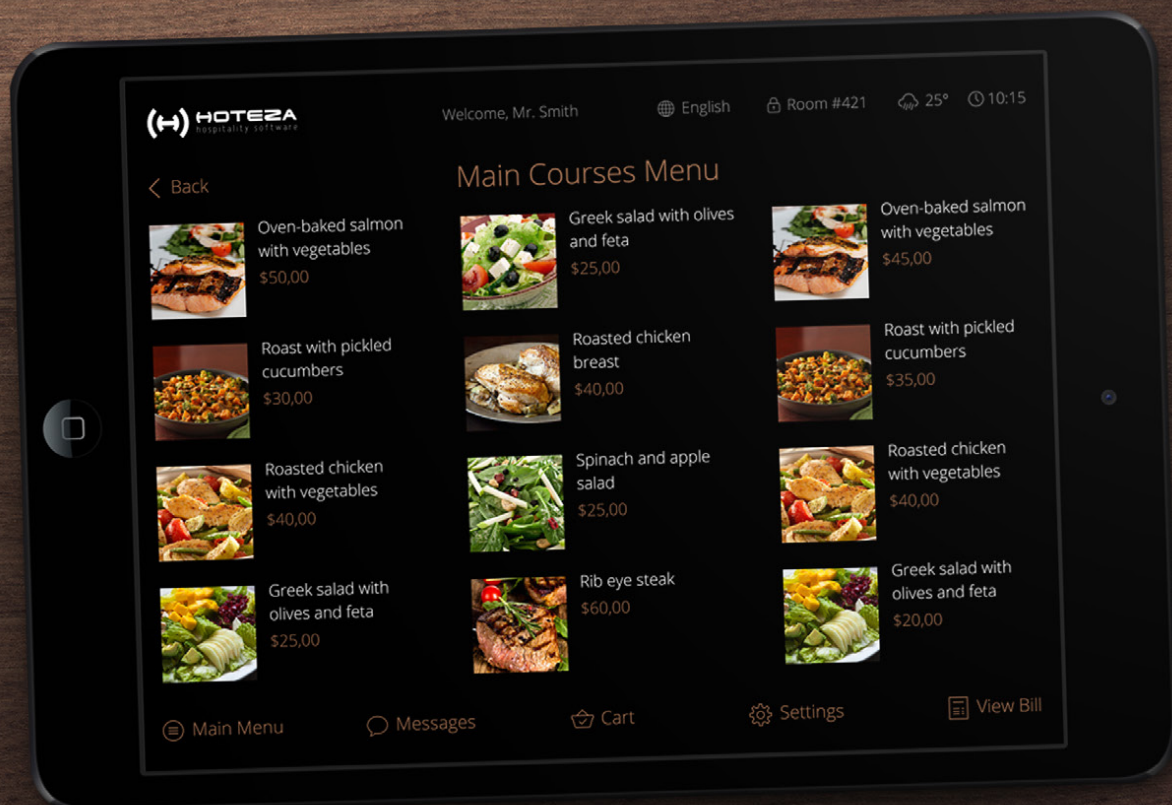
HOTEZA
hospitality software

Welcome, Mr. Smith

English

Room #421

25°

10:15

Back

Main Courses Menu

Oven-baked salmon with vegetables
$50,00

Greek salad with olives and feta
$25,00

Oven-baked salmon with vegetables
$45,00

Roast with pickled cucumbers
$30,00

Roasted chicken breast
$40,00

Roast with pickled cucumbers
$35,00

Roasted chicken with vegetables
$40,00

Spinach and apple salad
$25,00

Roasted chicken with vegetables
$40,00

Greek salad with olives and feta
$25,00

Rib eye steak
$60,00

Greek salad with olives and feta
$20,00

Main Menu

Messages

Cart

Settings

View Bill